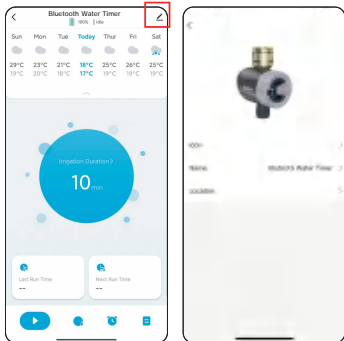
Bluetooth Water Timer
100% | Idle

Sun 29°C 19°C
Mon 23°C 20°C
Tue 21°C 18°C
Today 18°C 17°C
Thur 25°C 19°C
Fri 26°C 19°C
Sat 25°C 19°C

Irrigation Duration >
10 min

Last Run Time
--

Next Run Time
--

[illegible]
Name Bluetooth Water Timer
Location